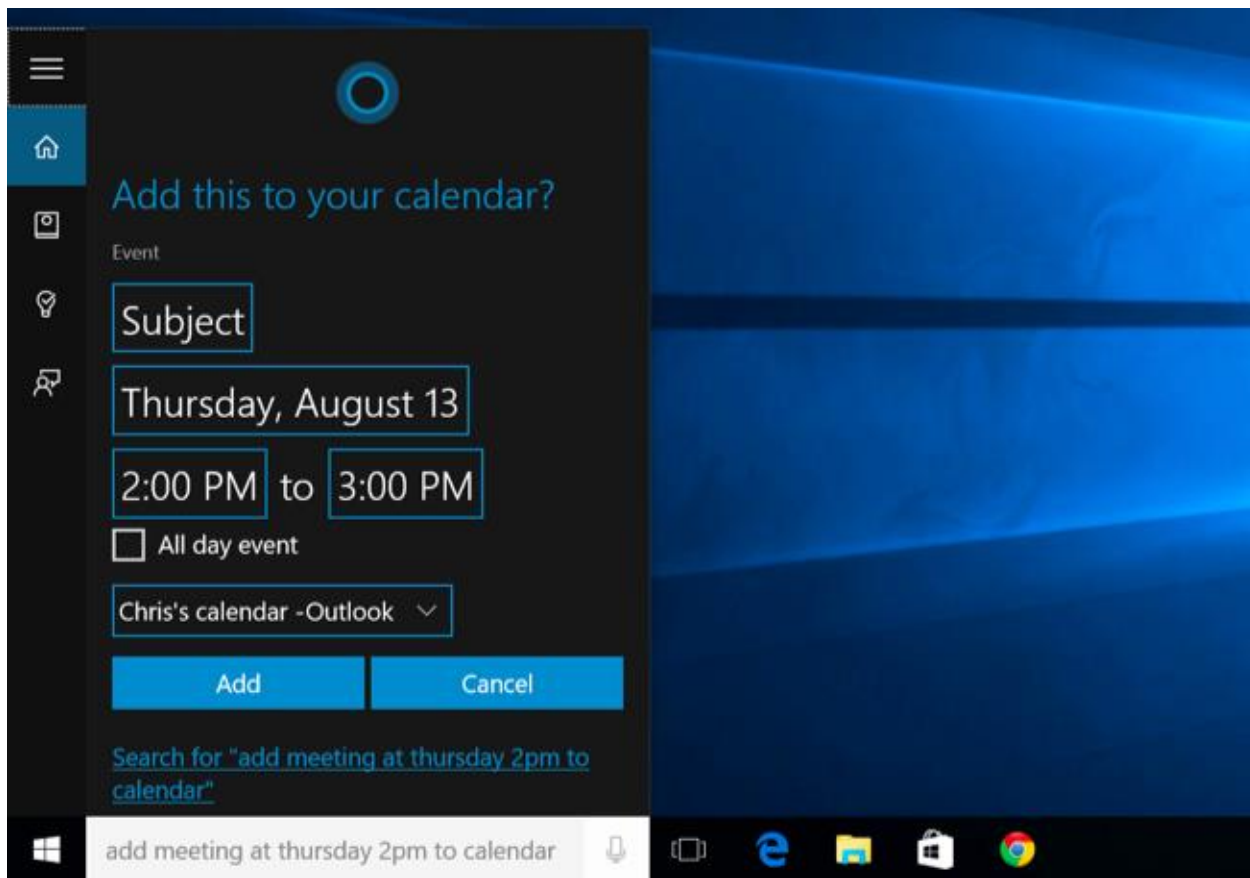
Add this to your calendar?

Event

Subject

Thursday, August 13

2:00 PM to 3:00 PM

All day event

Chris's calendar -Outlook

Add

Cancel

Search for "add meeting at thursday 2pm to calendar"

add meeting at thursday 2pm to calendar